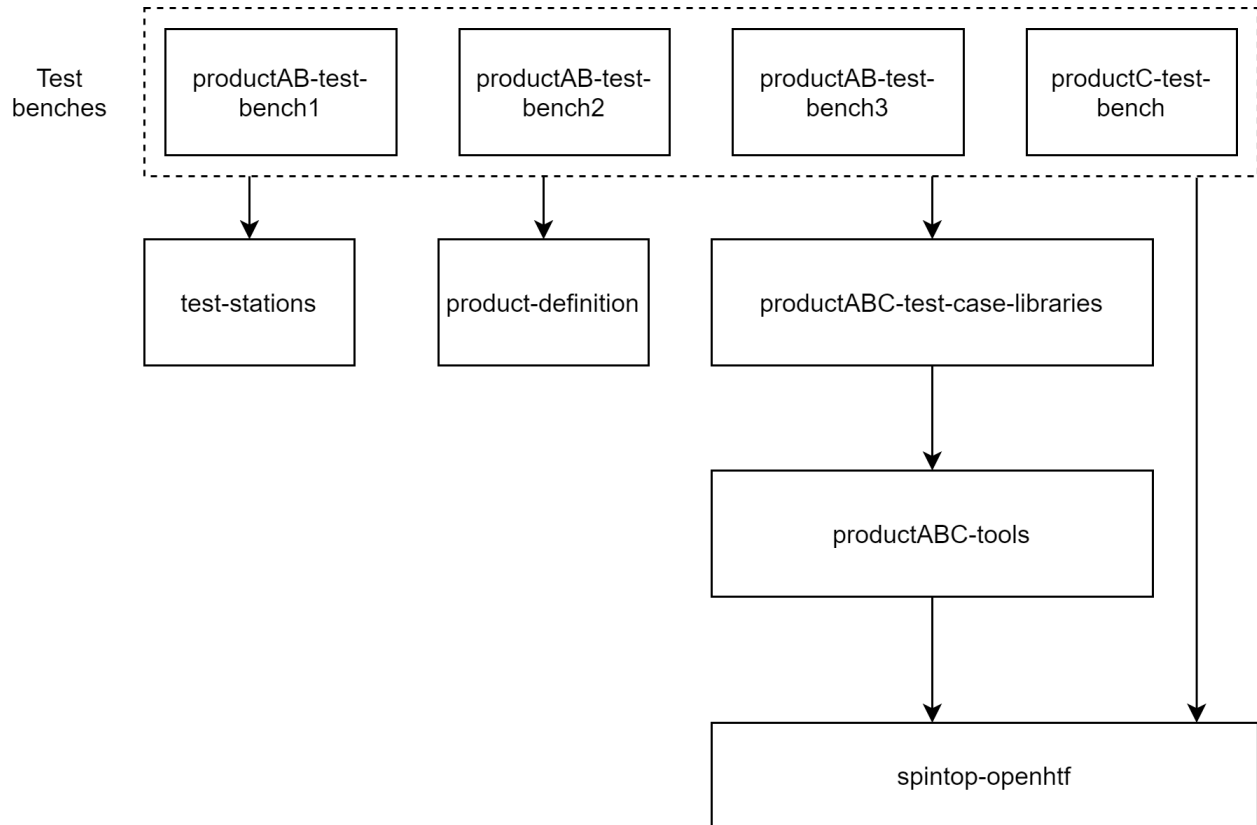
Test benches

productAB-test-bench1

productAB-test-bench2

productAB-test-bench3

productC-test-bench

test-stations

product-definition

productABC-test-case-libraries

productABC-tools

spintop-openhtf